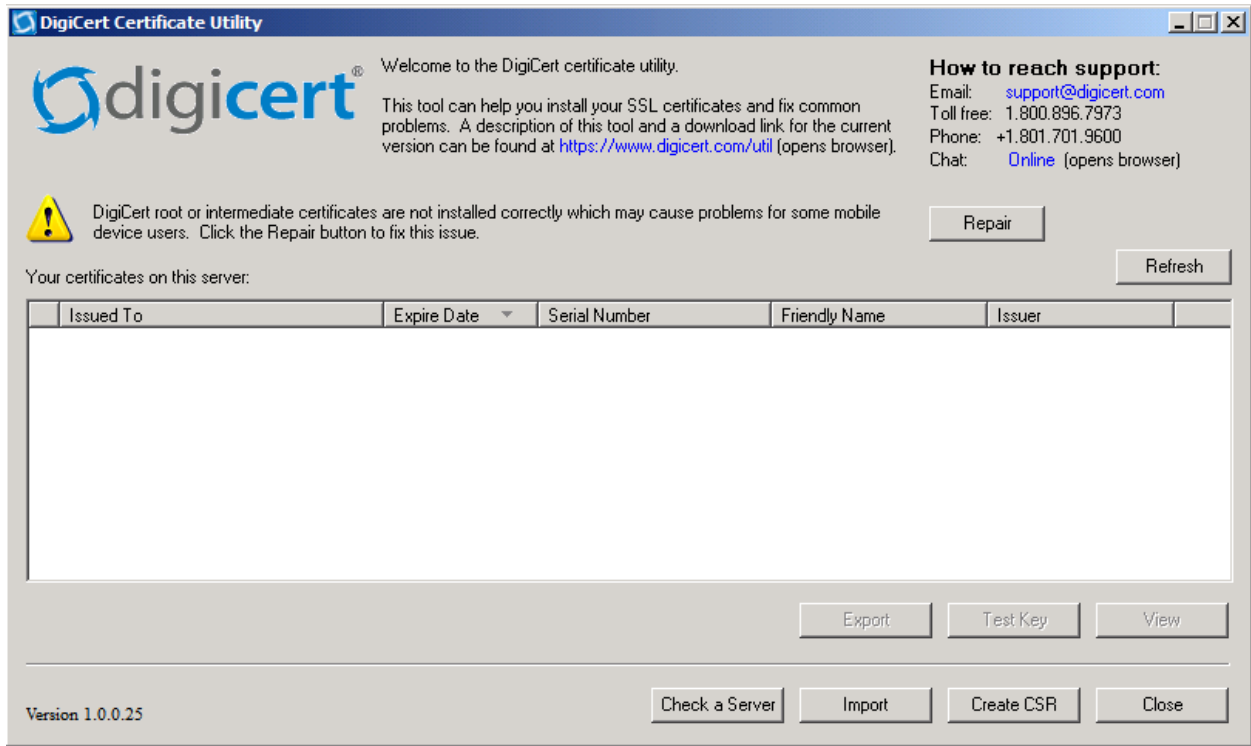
DigiCert Certificate Utility

digicert®

Welcome to the DigiCert certificate utility.

This tool can help you install your SSL certificates and fix common problems. A description of this tool and a download link for the current version can be found at https://www.digicert.com/util (opens browser).

How to reach support:
Email: support@digicert.com
Toll free: 1.800.896.7973
Phone: +1.801.701.9600
Chat: Online (opens browser)

DigiCert root or intermediate certificates are not installed correctly which may cause problems for some mobile device users. Click the Repair button to fix this issue.

Repair

Your certificates on this server:

Refresh

| | Issued To | Expire Date | Serial Number | Friendly Name | Issuer |
|---|---|---|---|---|---|

Export Test Key View

Version 1.0.0.25

Check a Server Import Create CSR Close